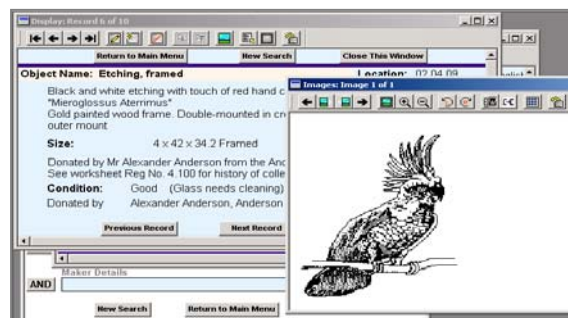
Display: Record 6 of 10

Return to Main Menu
New Search
Close This Window

Object Name: Etching, framed
Location: 02.04.09

Black and white etching with touch of red hand c
"Mieroglossus Aterrimus"
Gold painted wood frame. Double-mounted in cre
outer mount

Size: 4 x 42 x 34.2 Framed

Donated by Mr Alexander Anderson from the And
See worksheet Reg No. 4.100 for history of colle

Condition: Good (Glass needs cleaning)
Donated by Alexander Anderson, Anderson

Previous Record
Next Record

Images: Image 1 of 1

Maker Details
AND

New Search
Return to Main Menu